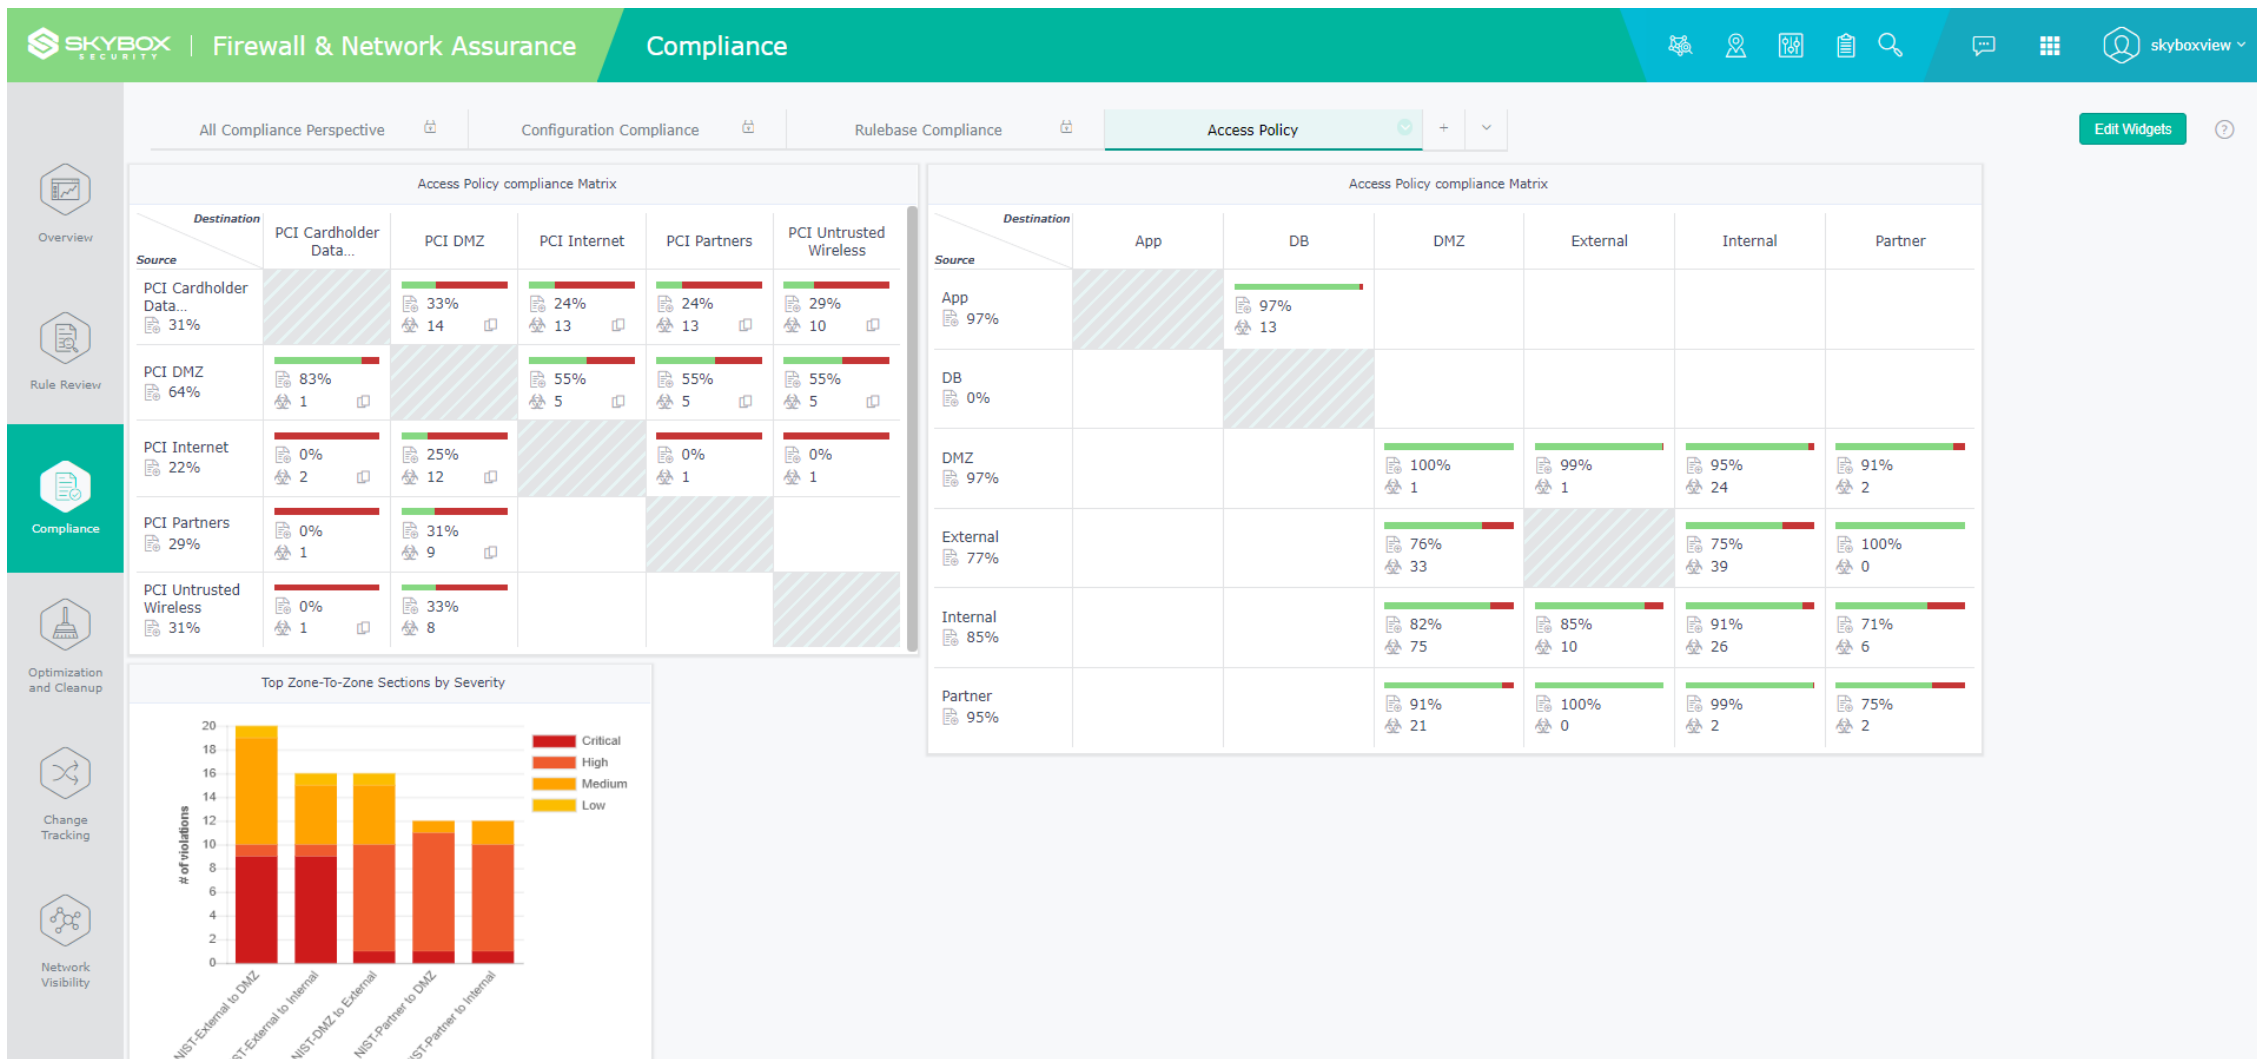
SKYBOX SECURITY | Firewall & Network Assurance

Compliance

skyboxview

Overview

Rule Review

Compliance

Optimization and Cleanup

Change Tracking

Network Visibility

All Compliance Perspective | Configuration Compliance | Rulebase Compliance | Access Policy | +

Edit Widgets

Access Policy compliance Matrix

| Source \ Destination | PCI Cardholder Data... | PCI DMZ | PCI Internet | PCI Partners | PCI Untrusted Wireless |
|---|---|---|---|---|---|
| PCI Cardholder Data... 31% | | 33% 14 | 24% 13 | 24% 13 | 29% 10 |
| PCI DMZ 64% | 83% 1 | | 55% 5 | 55% 5 | 55% 5 |
| PCI Internet 22% | 0% 2 | 25% 12 | | 0% 1 | 0% 1 |
| PCI Partners 29% | 0% 1 | 31% 9 | | | |
| PCI Untrusted Wireless 31% | 0% 1 | 33% 8 | | | |

Access Policy compliance Matrix

| Source \ Destination | App | DB | DMZ | External | Internal | Partner |
|---|---|---|---|---|---|---|
| App 97% | | 97% 13 | | | | |
| DB 0% | | | | | | |
| DMZ 97% | | | 100% 1 | 99% 1 | 95% 24 | 91% 2 |
| External 77% | | | 76% 33 | | 75% 39 | 100% 0 |
| Internal 85% | | | 82% 75 | 85% 10 | 91% 26 | 71% 6 |
| Partner 95% | | | 91% 21 | 100% 0 | 99% 2 | 75% 2 |

Top Zone-To-Zone Sections by Severity

# of violations

20 18 16 14 12 10 8 6 4 2 0

Critical
High
Medium
Low

NIST-External to DMZ
ST-External to Internal
NIST-DMZ to External
NIST-Partner to DMZ
ST-Partner to Internal